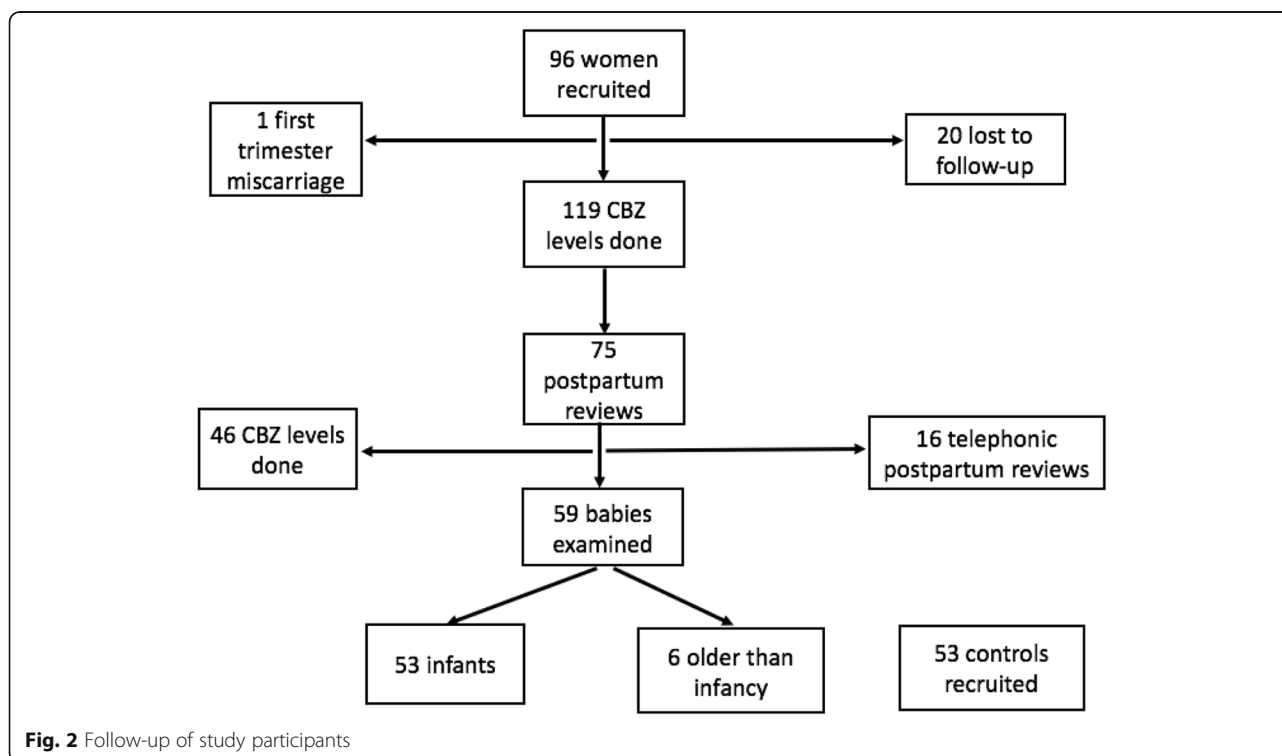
96 women recruited

1 first trimester miscarriage

20 lost to follow-up

119 CBZ levels done

75 postpartum reviews

46 CBZ levels done

16 telephonic postpartum reviews

59 babies examined

53 infants

6 older than infancy

53 controls recruited

**Fig. 2** Follow-up of study participants